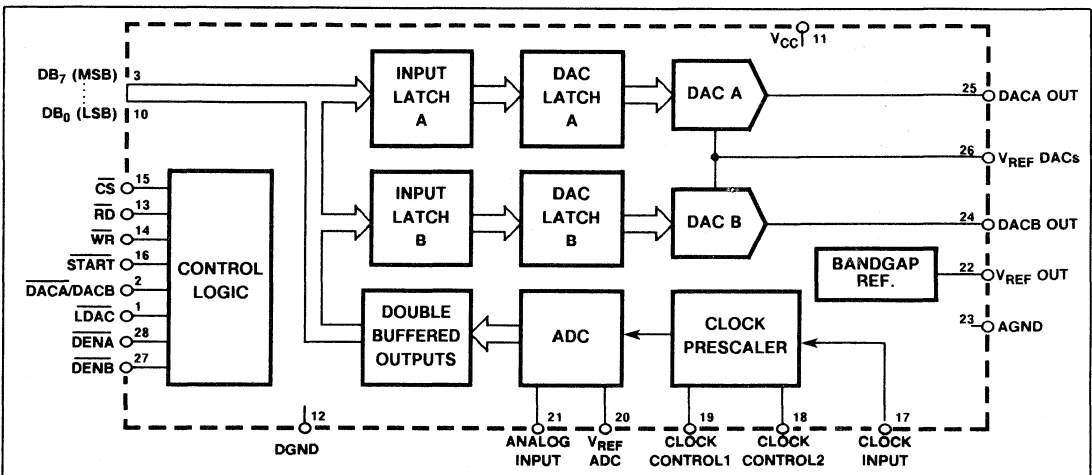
$V_{CC}$ 11

$DB_7$ (MSB) 3
$DB_0$ (LSB) 10

INPUT LATCH A

DAC LATCH A

DAC A

25 DACA OUT

26 $V_{REF}$ DACs

INPUT LATCH B

DAC LATCH B

DAC B

24 DACB OUT

$\overline{CS}$ 15
$\overline{RD}$ 13
$\overline{WR}$ 14
$\overline{START}$ 16
$\overline{DACA/DACB}$ 2
$\overline{LDAC}$ 1
$\overline{DENA}$ 28
$\overline{DENB}$ 27

CONTROL LOGIC

BANDGAP REF.

22 $V_{REF}$ OUT

23 AGND

DOUBLE BUFFERED OUTPUTS

ADC

CLOCK PRESCALER

12 DGND

21 ANALOG INPUT

20 $V_{REF}$ ADC

19 CLOCK CONTROL1

18 CLOCK CONTROL2

17 CLOCK INPUT